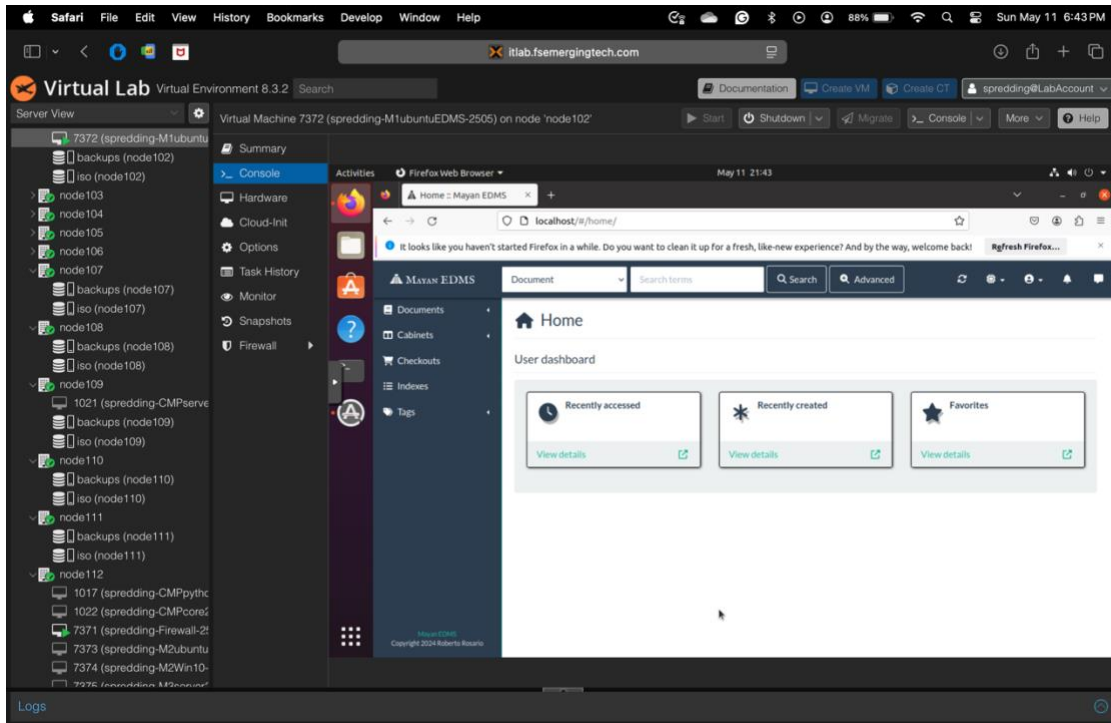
Safari File Edit View History Bookmarks Develop Window Help
88%
Sun May 11 6:43PM

itlab.fsemergingtech.com

Virtual Lab Virtual Environment 8.3.2 Search
Documentation Create VM Create CT spredding@LabAccount

Server View
7372 (spredding-M1ubuntu
backups (node102)
iso (node102)
node103
node104
node105
node106
node107
backups (node107)
iso (node107)
node108
backups (node108)
iso (node108)
node109
1021 (spredding-CMPserve
backups (node109)
iso (node109)
node110
backups (node110)
iso (node110)
node111
backups (node111)
iso (node111)
node112
1017 (spredding-CMPpythc
1022 (spredding-CMPcore2
7371 (spredding-Firewall-2!
7373 (spredding-M2ubuntu
7374 (spredding-M2Win10-
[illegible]

Virtual Machine 7372 (spredding-M1ubuntuEDMS-2505) on node 'node102'
Start Shutdown Migrate Console More Help

Summary
Console
Hardware
Cloud-Init
Options
Task History
Monitor
Snapshots
Firewall

Activities Firefox Web Browser May 11 21:43

Home :: Mayan EDMS
localhost/#/home/

It looks like you haven't started Firefox in a while. Do you want to clean it up for a fresh, like-new experience? And by the way, welcome back! Refresh Firefox...

Mayan EDMS
Document
Search terms
Search
Advanced

Documents
Cabinets
Checkouts
Indexes
Tags

Home
User dashboard

Recently accessed
View details
Recently created
View details
Favorites
View details

Mayan EDMS
Copyright 2024 Roberto Rosario

Logs